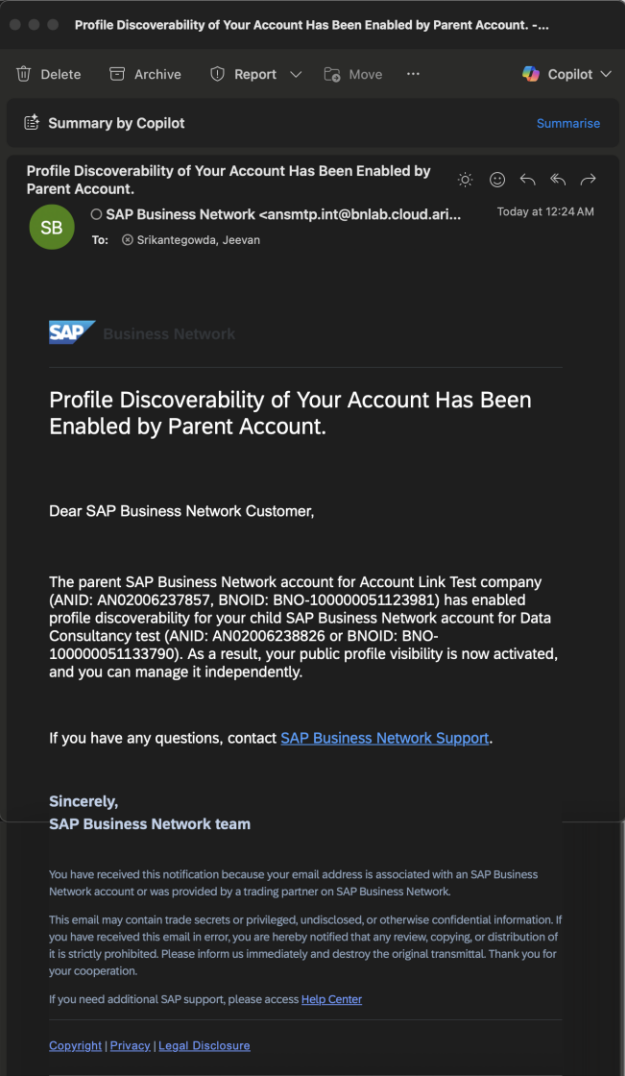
Profile Discoverability of Your Account Has Been Enabled by Parent Account. -...

Delete Archive Report Move ··· Copilot

Summary by Copilot Summarise

Profile Discoverability of Your Account Has Been Enabled by Parent Account.

SB SAP Business Network <ansmtp.int@bnlab.cloud.ari... Today at 12:24 AM
To: Srikantegowda, Jeevan

SAP Business Network

Profile Discoverability of Your Account Has Been Enabled by Parent Account.

Dear SAP Business Network Customer,

The parent SAP Business Network account for Account Link Test company (ANID: AN02006237857, BNOID: BNO-100000051123981) has enabled profile discoverability for your child SAP Business Network account for Data Consultancy test (ANID: AN02006238826 or BNOID: BNO-100000051133790). As a result, your public profile visibility is now activated, and you can manage it independently.

If you have any questions, contact SAP Business Network Support.

Sincerely,
SAP Business Network team

You have received this notification because your email address is associated with an SAP Business Network account or was provided by a trading partner on SAP Business Network.

This email may contain trade secrets or privileged, undisclosed, or otherwise confidential information. If you have received this email in error, you are hereby notified that any review, copying, or distribution of it is strictly prohibited. Please inform us immediately and destroy the original transmittal. Thank you for your cooperation.

If you need additional SAP support, please access Help Center

Copyright | Privacy | Legal Disclosure